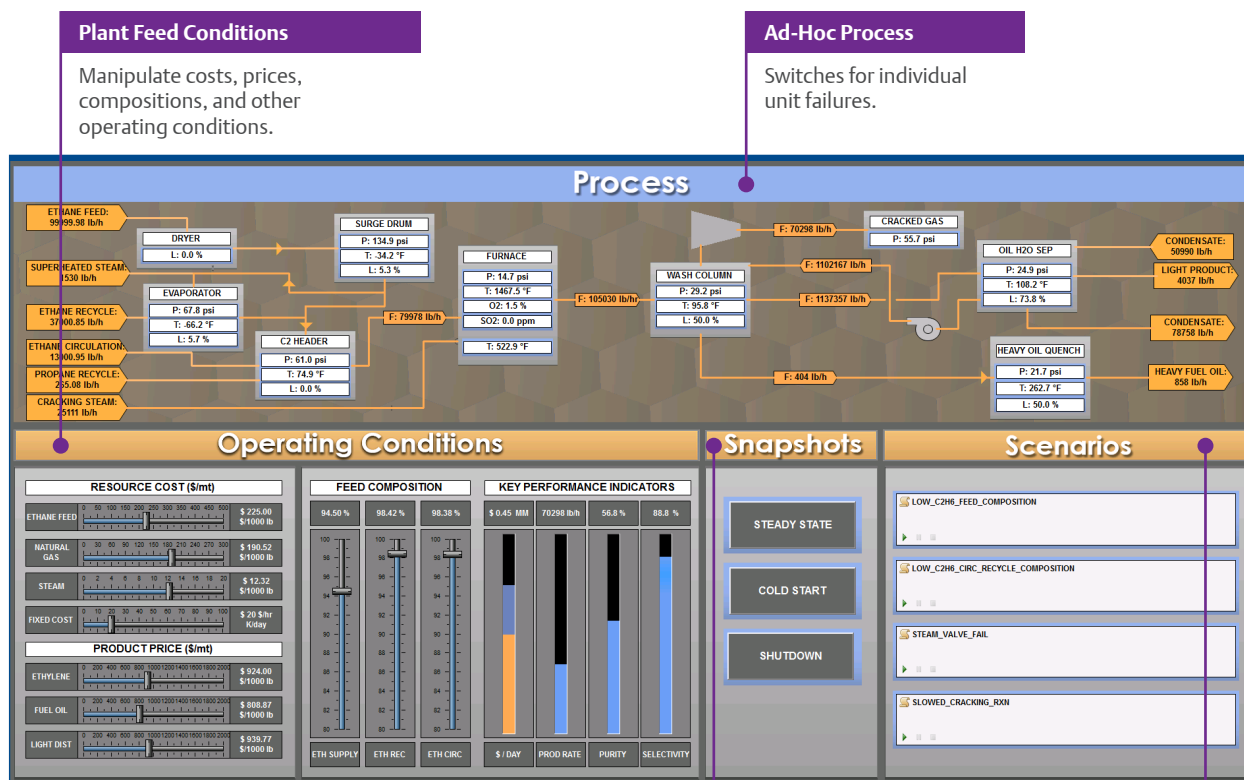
Plant Feed Conditions

Manipulate costs, prices, compositions, and other operating conditions.

Ad-Hoc Process

Switches for individual unit failures.

Process

ETHANE FEED: 99999.98 lb/h

SUPERHEATED STEAM: 530 lb/h

ETHANE RECYCLE: 37900.85 lb/h

ETHANE CIRCULATION: 13900.95 lb/h

PROPANE RECYCLE: 265.08 lb/h

CRACKING STEAM: 25111 lb/h

DRYER
L: 0.0 %

EVAPORATOR
P: 67.8 psi
T: -66.2 °F
L: 5.7 %

SURGE DRUM
P: 134.9 psi
T: -34.2 °F
L: 5.3 %

C2 HEADER
P: 61.0 psi
T: 74.9 °F
L: 0.0 %

F: 79978 lb/h

FURNACE
P: 14.7 psi
T: 1467.5 °F
O2: 1.5 %
SO2: 0.0 ppm
T: 522.9 °F

F: 105030 lb/hr

WASH COLUMN
P: 29.2 psi
T: 95.8 °F
L: 50.0 %

F: 70298 lb/h

CRACKED GAS
P: 55.7 psi

F: 1102167 lb/h

F: 1137357 lb/h

OIL H2O SEP
P: 24.9 psi
T: 108.2 °F
L: 73.8 %

CONDENSATE: 50990 lb/h

LIGHT PRODUCT: 4037 lb/h

CONDENSATE: 78758 lb/h

F: 404 lb/h

HEAVY OIL QUENCH
P: 21.7 psi
T: 262.7 °F
L: 50.0 %

HEAVY FUEL OIL: 858 lb/h

Operating Conditions

RESOURCE COST ($/mt)

ETHANE FEED 0 50 100 150 200 250 300 350 400 450 500 $ 225.00 $/1000 lb

NATURAL GAS 0 30 60 90 120 150 180 210 240 270 300 $ 190.52 $/1000 lb

STEAM 0 2 4 6 8 10 12 14 16 18 20 $ 12.32 $/1000 lb

FIXED COST 0 10 20 30 40 50 60 70 80 90 100 $ 20 $/hr K/day

PRODUCT PRICE ($/mt)

ETHYLENE 0 200 400 600 800 1000 1200 1400 1600 1800 2000 $ 924.00 $/1000 lb

FUEL OIL 0 200 400 600 800 1000 1200 1400 1600 1800 2000 $ 808.87 $/1000 lb

LIGHT DIST 0 200 400 600 800 1000 1200 1400 1600 1800 2000 $ 939.77 $/1000 lb

FEED COMPOSITION

94.50 % 98.42 % 98.38 %

100 98 96 94 92 90 88 86 84 82 80

ETH SUPPLY ETH REC ETH CIRC

KEY PERFORMANCE INDICATORS

$ 0.45 MM 70298 lb/h 56.8 % 88.8 %

$ / DAY PROD RATE PURITY SELECTIVITY

Snapshots

STEADY STATE

COLD START

SHUTDOWN

Scenarios

LOW_C2H6_FEED_COMPOSITION

LOW_C2H6_CIRC_RECYCLE_COMPOSITION

STEAM_VALVE_FAIL

SLOWED_CRACKING_RXN